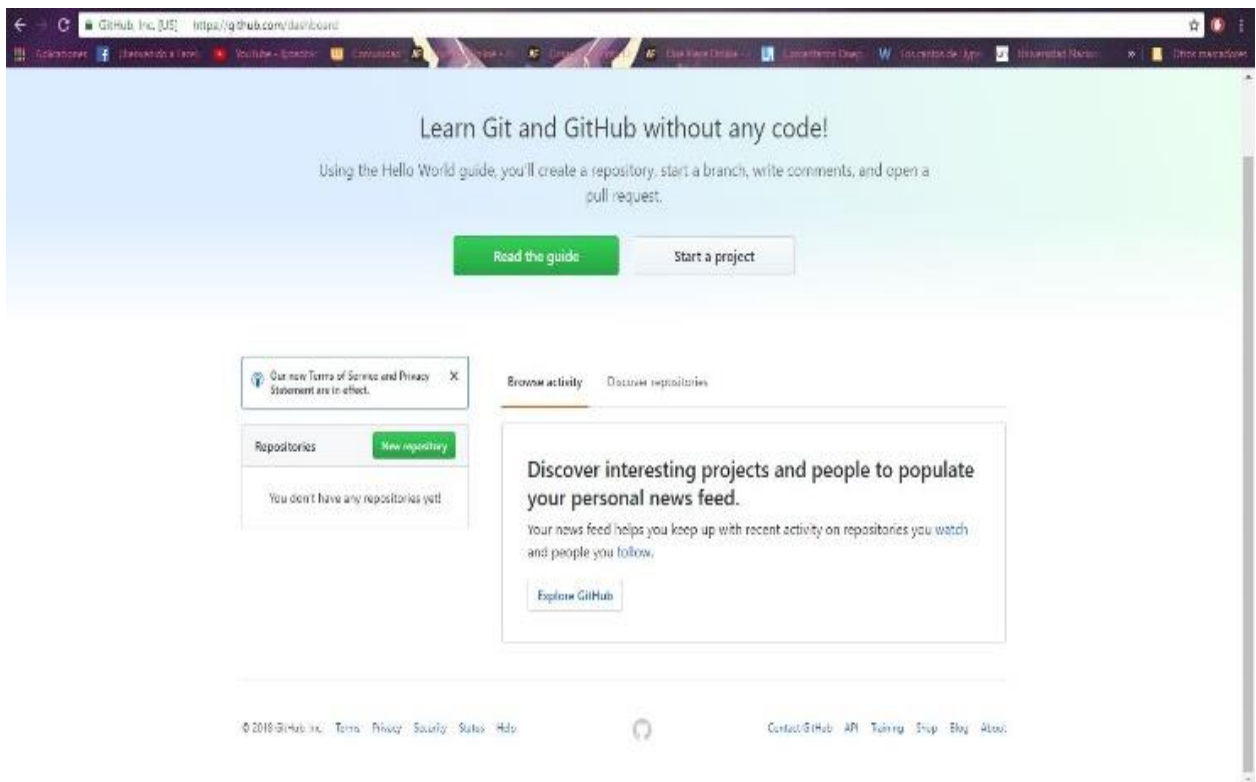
GitHub, Inc. [US] https://github.com/dashboard

Aplicaciones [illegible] YouTube - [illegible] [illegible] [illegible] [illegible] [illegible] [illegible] W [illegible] Universidad Nacion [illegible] Otros marcadores

Learn Git and GitHub without any code!

Using the Hello World guide, you'll create a repository, start a branch, write comments, and open a pull request.

Read the guide

Start a project

Our new Terms of Service and Privacy Statement are in effect.

Repositories

New repository

You don't have any repositories yet!

Browse activity

Discover repositories

Discover interesting projects and people to populate your personal news feed.

Your news feed helps you keep up with recent activity on repositories you watch and people you follow.

Explore GitHub

© 2018 GitHub, Inc. Terms Privacy Security Status Help

Contact GitHub API Training Shop Blog About